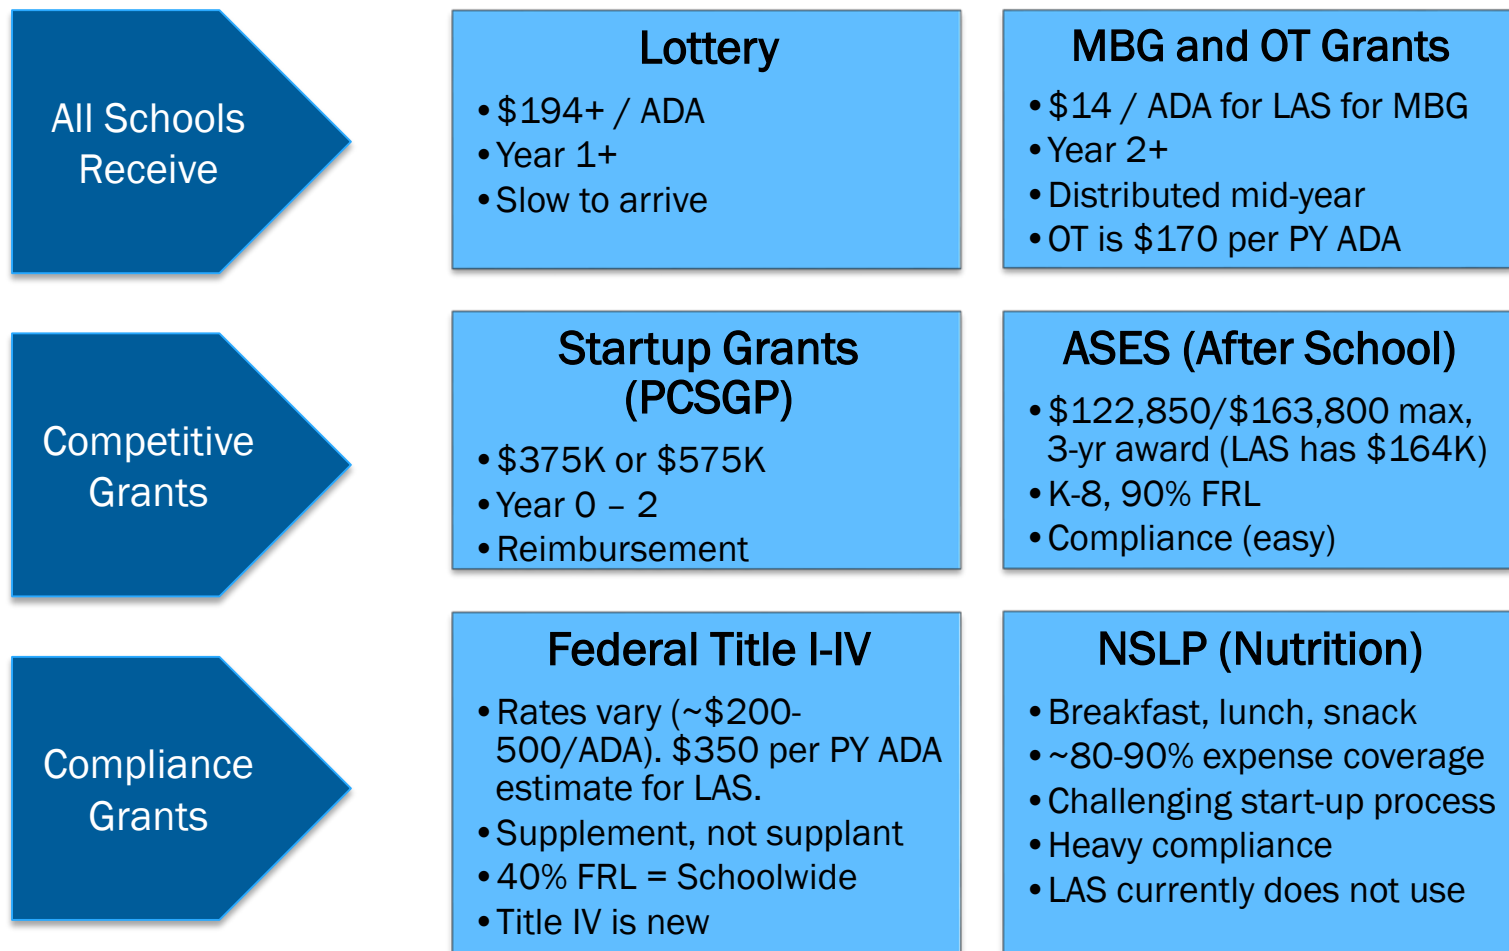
All Schools Receive

Lottery

- $194+ / ADA
- Year 1+
- Slow to arrive

MBG and OT Grants

- $14 / ADA for LAS for MBG
- Year 2+
- Distributed mid-year
- OT is $170 per PY ADA

Competitive Grants

Startup Grants (PCSGP)

- $375K or $575K
- Year 0 – 2
- Reimbursement

ASES (After School)

- $122,850/$163,800 max, 3-yr award (LAS has $164K)
- K-8, 90% FRL
- Compliance (easy)

Compliance Grants

Federal Title I-IV

- Rates vary (~$200-500/ADA). $350 per PY ADA estimate for LAS.
- Supplement, not supplant
- 40% FRL = Schoolwide
- Title IV is new

NSLP (Nutrition)

- Breakfast, lunch, snack
- ~80-90% expense coverage
- Challenging start-up process
- Heavy compliance
- LAS currently does not use